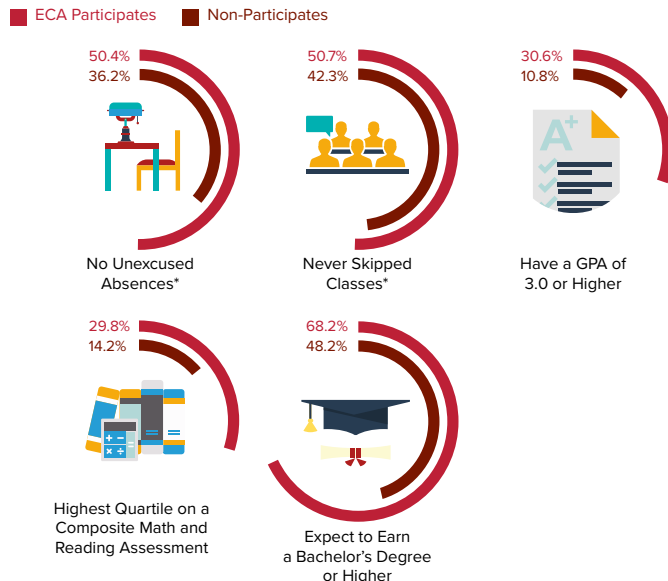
ECA Participates Non-Participates

50.4%
36.2%

No Unexcused Absences*

50.7%
42.3%

Never Skipped Classes*

30.6%
10.8%

A+

Have a GPA of 3.0 or Higher

29.8%
14.2%

Highest Quartile on a Composite Math and Reading Assessment

68.2%
48.2%

Expect to Earn a Bachelor's Degree or Higher